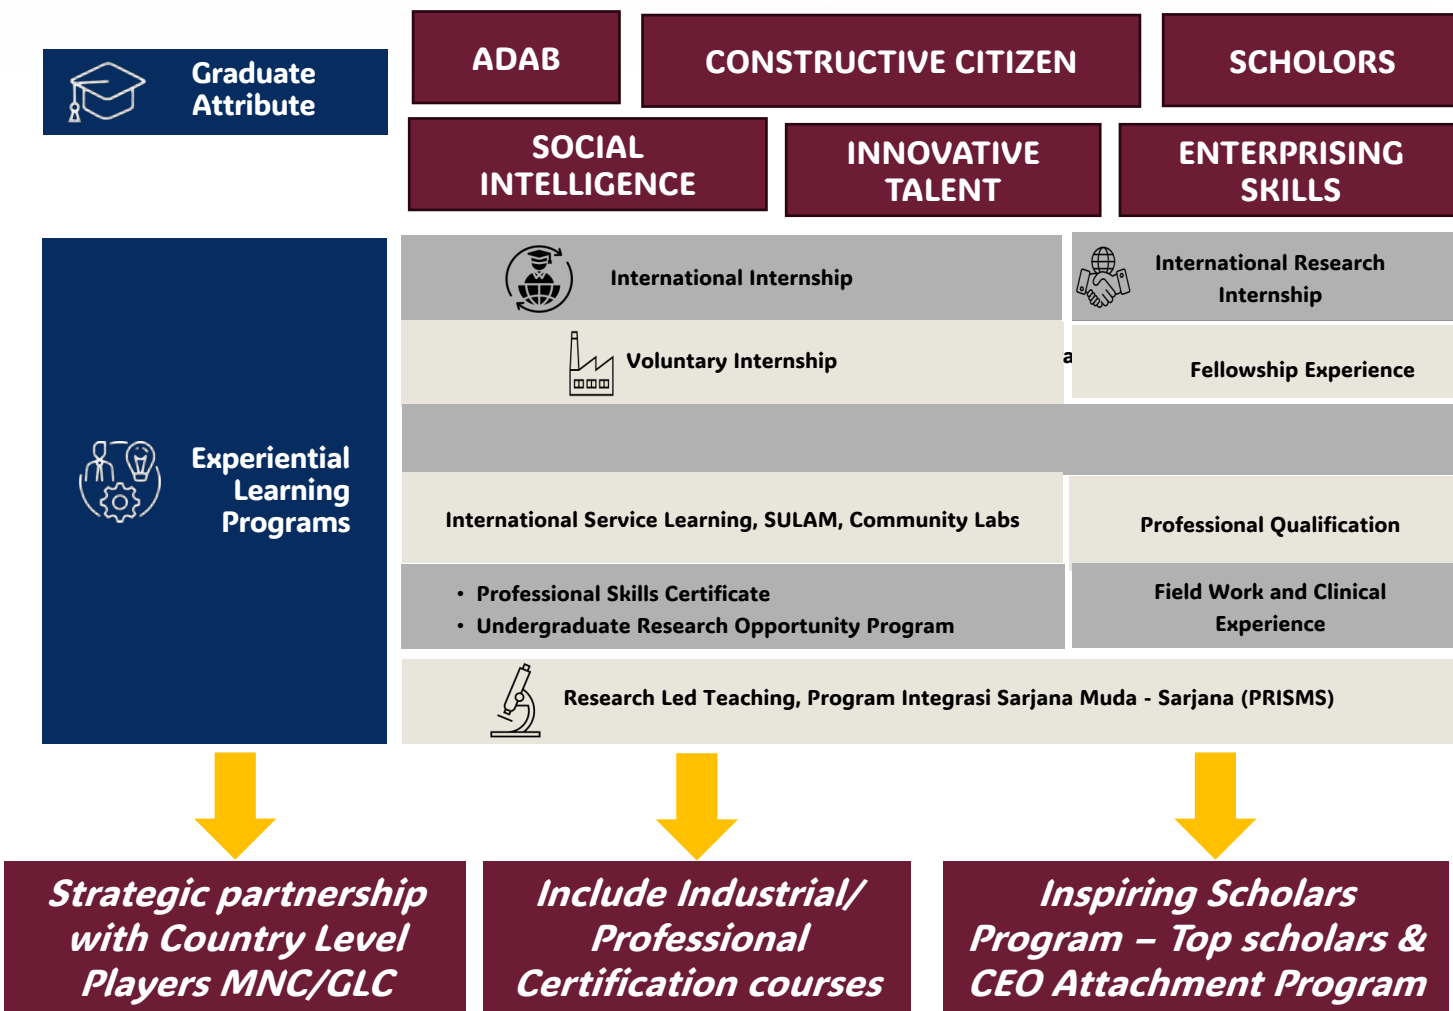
Graduate Attribute

ADAB

CONSTRUCTIVE CITIZEN

SCHOLORS

SOCIAL INTELLIGENCE

INNOVATIVE TALENT

ENTERPRISING SKILLS

Experiential Learning Programs

International Internship

International Research Internship

Voluntary Internship

a

Fellowship Experience

International Service Learning, SULAM, Community Labs

Professional Qualification

• Professional Skills Certificate
• Undergraduate Research Opportunity Program

Field Work and Clinical Experience

Research Led Teaching, Program Integrasi Sarjana Muda - Sarjana (PRISMS)

Strategic partnership with Country Level Players MNC/GLC

Include Industrial/ Professional Certification courses

Inspiring Scholars Program – Top scholars & CEO Attachment Program